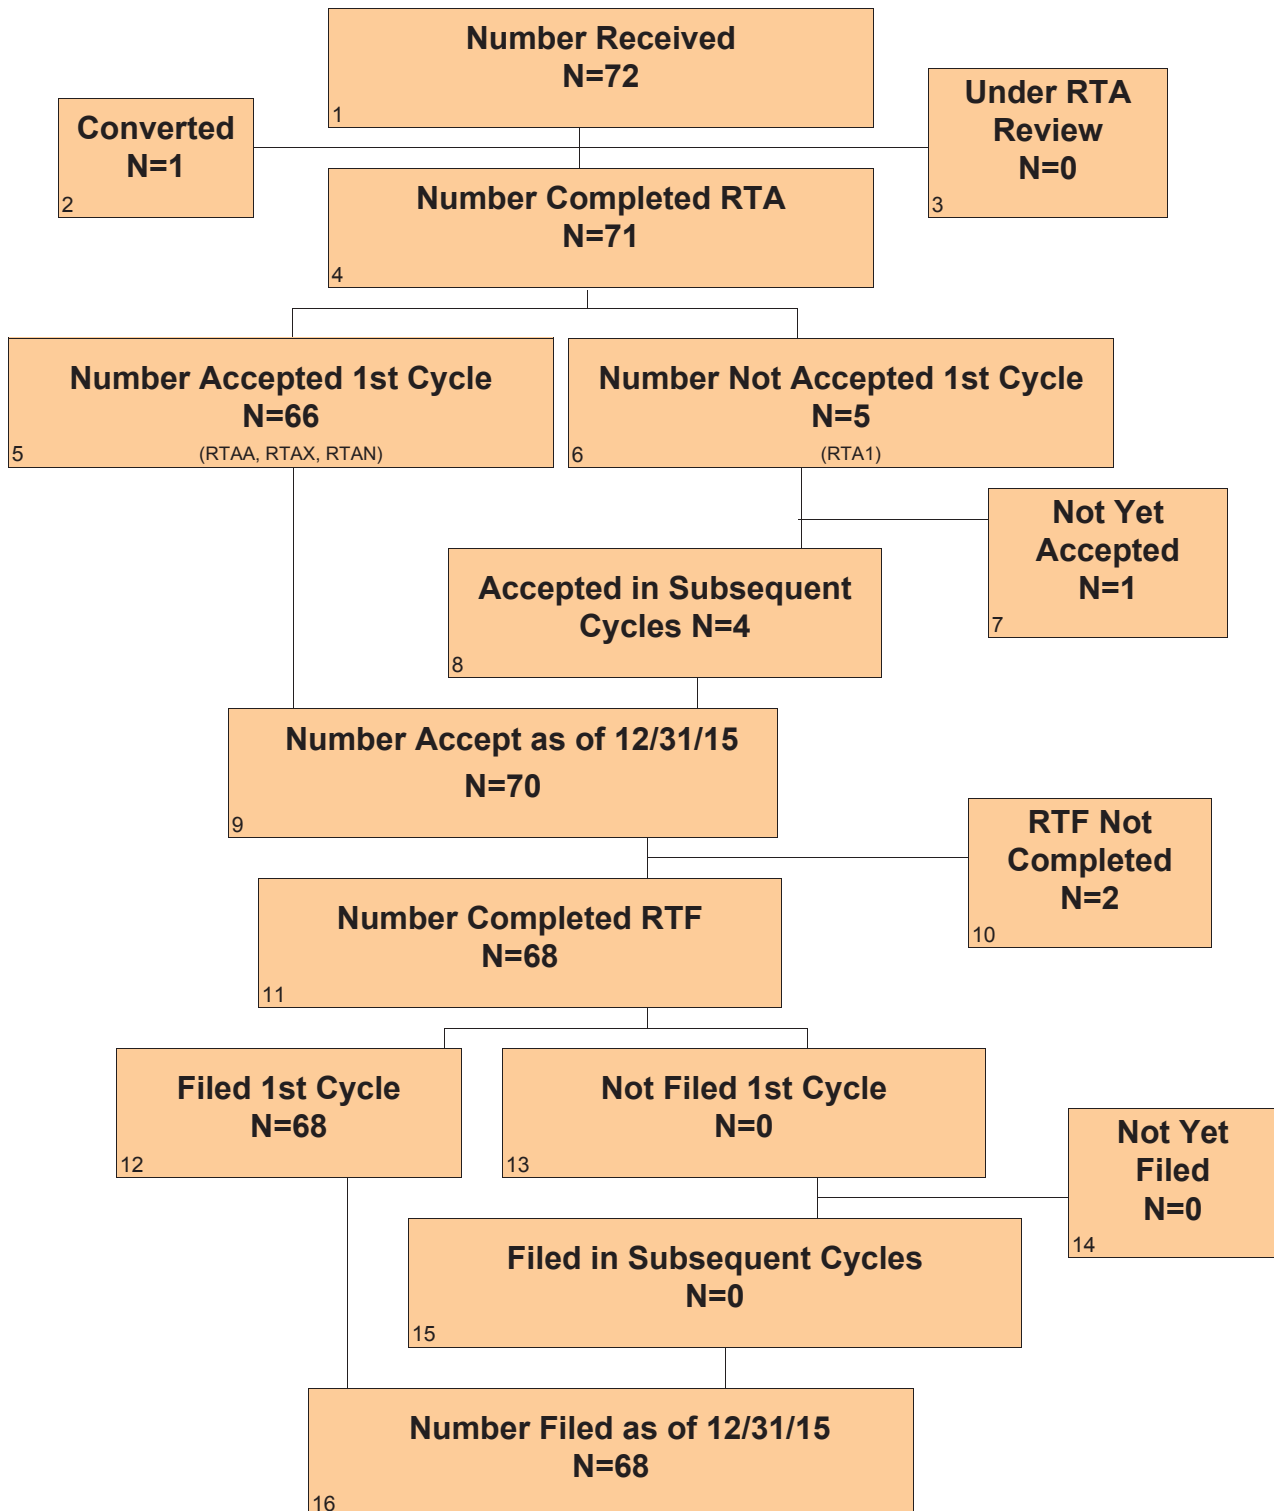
Number Received
N=72
1

Converted
N=1
2

Under RTA Review
N=0
3

Number Completed RTA
N=71
4

Number Accepted 1st Cycle
N=66
5
(RTAA, RTAX, RTAN)

Number Not Accepted 1st Cycle
N=5
6
(RTA1)

Not Yet Accepted
N=1
7

Accepted in Subsequent Cycles N=4
8

Number Accept as of 12/31/15
N=70
9

RTF Not Completed
N=2
10

Number Completed RTF
N=68
11

Filed 1st Cycle
N=68
12

Not Filed 1st Cycle
N=0
13

Not Yet Filed
N=0
14

Filed in Subsequent Cycles
N=0
15

Number Filed as of 12/31/15
N=68
16